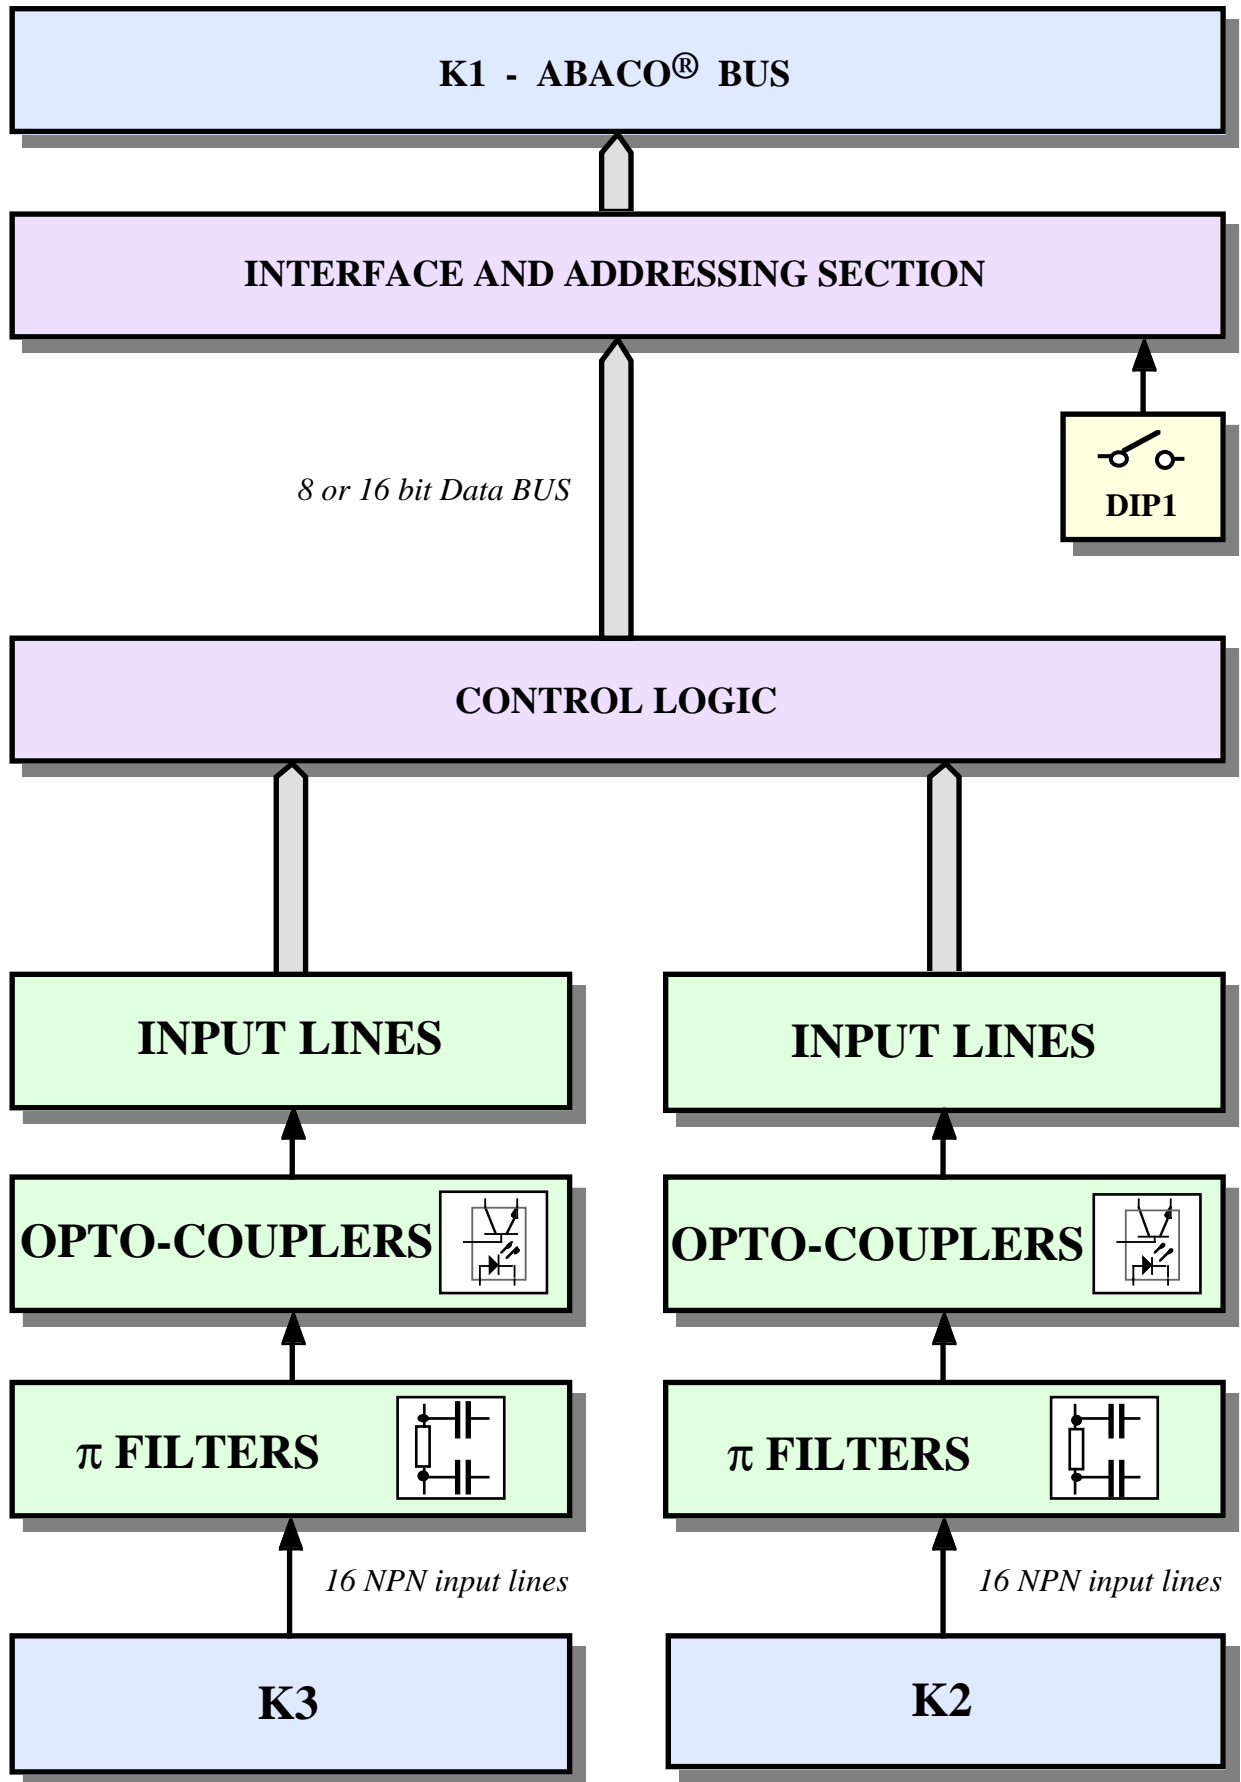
K1 - ABACO® BUS

INTERFACE AND ADDRESSING SECTION

8 or 16 bit Data BUS

DIP1

CONTROL LOGIC

INPUT LINES

INPUT LINES

OPTO-COUPLERS

OPTO-COUPLERS

$\pi$ FILTERS

$\pi$ FILTERS

16 NPN input lines

16 NPN input lines

K3

K2